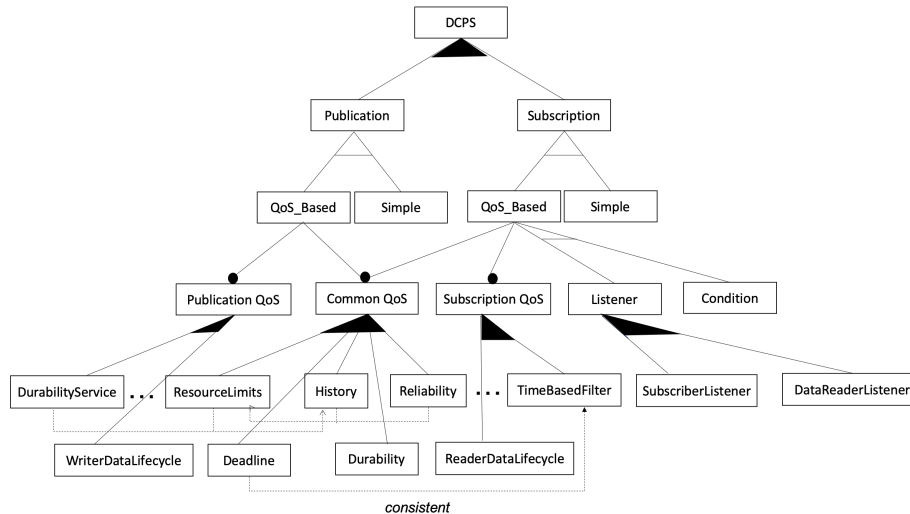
DCPS

Publication

Subscription

QoS_Based

Simple

QoS_Based

Simple

Publication QoS

Common QoS

Subscription QoS

Listener

Condition

DurabilityService

...

ResourceLimits

History

Reliability

...

TimeBasedFilter

SubscriberListener

DataReaderListener

WriterDataLifecycle

Deadline

Durability

ReaderDataLifecycle

consistent